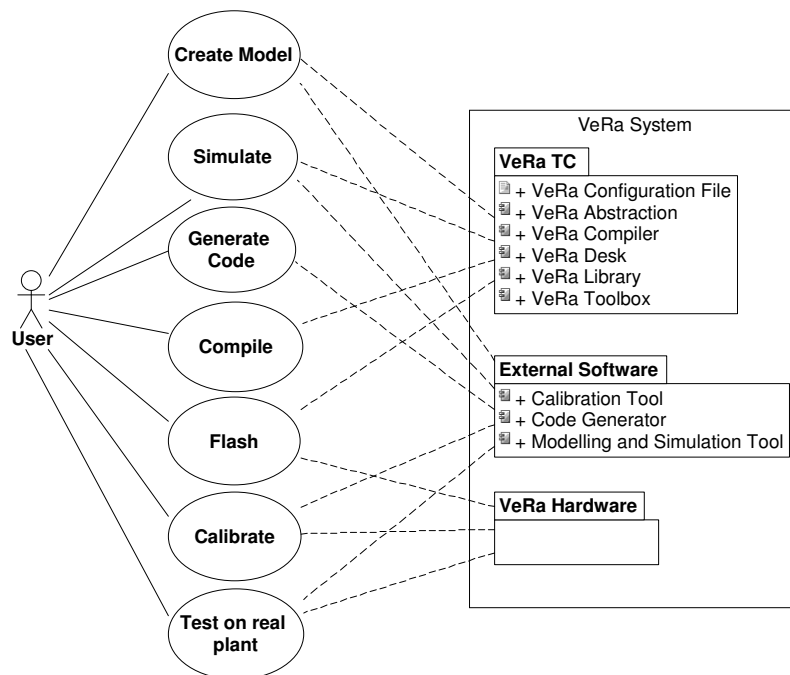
Create Model

Simulate

Generate Code

Compile

Flash

Calibrate

Test on real plant

User

VeRa System

VeRa TC
+ VeRa Configuration File
+ VeRa Abstraction
+ VeRa Compiler
+ VeRa Desk
+ VeRa Library
+ VeRa Toolbox

External Software
+ Calibration Tool
+ Code Generator
+ Modelling and Simulation Tool

VeRa Hardware